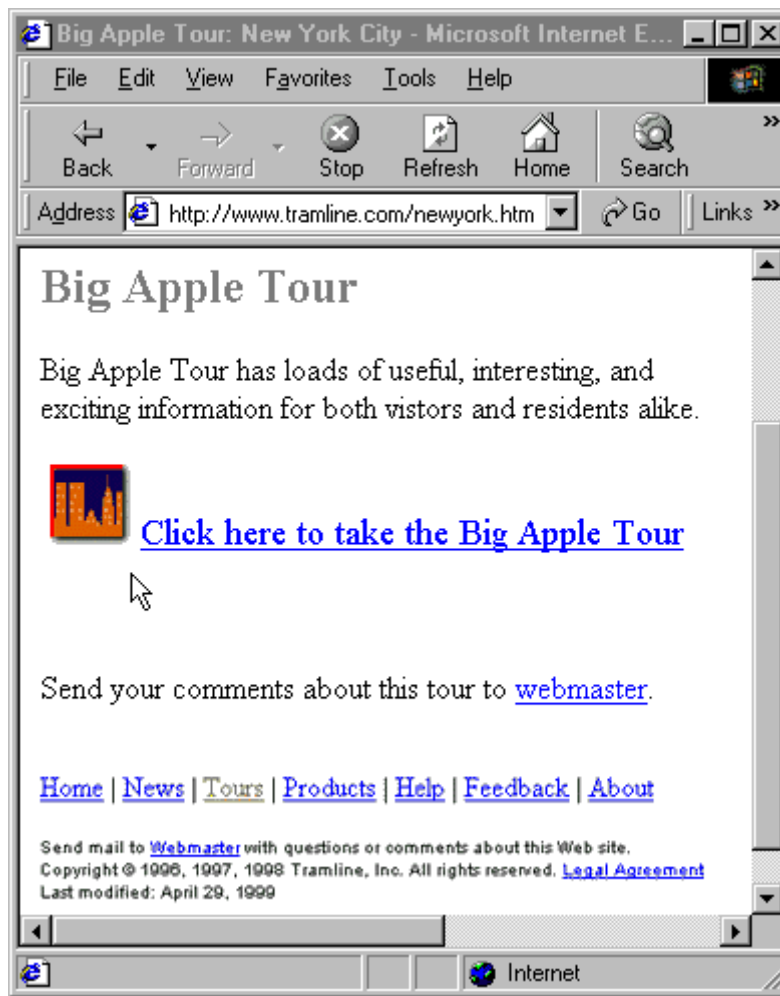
Big Apple Tour: New York City - Microsoft Internet E...

File Edit View Favorites Tools Help

Back Forward Stop Refresh Home Search

Address http://www.tramline.com/newyork.htm Go Links

Big Apple Tour

Big Apple Tour has loads of useful, interesting, and exciting information for both vistors and residents alike.

Click here to take the Big Apple Tour

Send your comments about this tour to webmaster.

Home | News | Tours | Products | Help | Feedback | About

Send mail to Webmaster with questions or comments about this Web site.
Copyright © 1996, 1997, 1998 Tramline, Inc. All rights reserved. Legal Agreement
Last modified: April 29, 1999

Internet